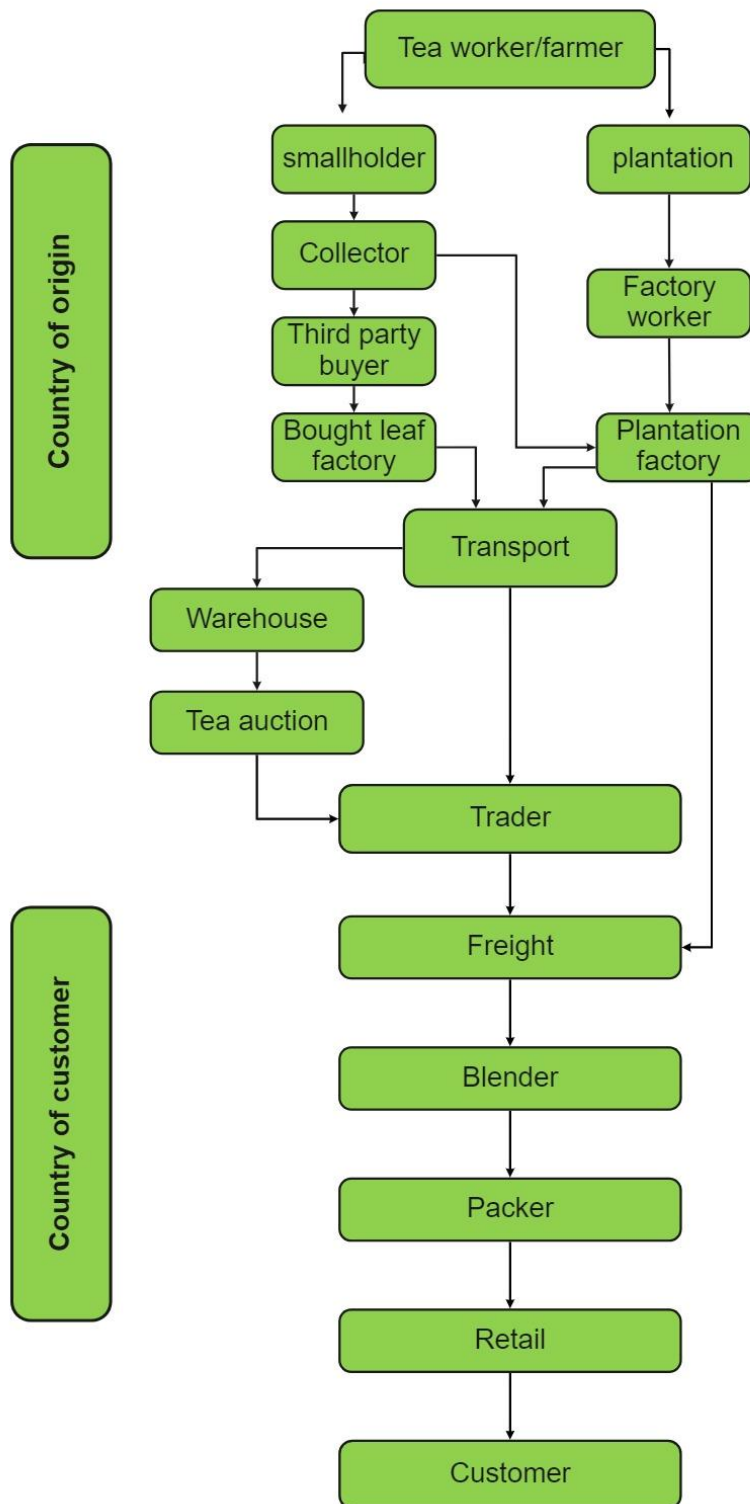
Tea worker/farmer

Country of origin

smallholder

plantation

Collector

Factory worker

Third party buyer

Bought leaf factory

Plantation factory

Transport

Warehouse

Tea auction

Trader

Country of customer

Freight

Blender

Packer

Retail

Customer